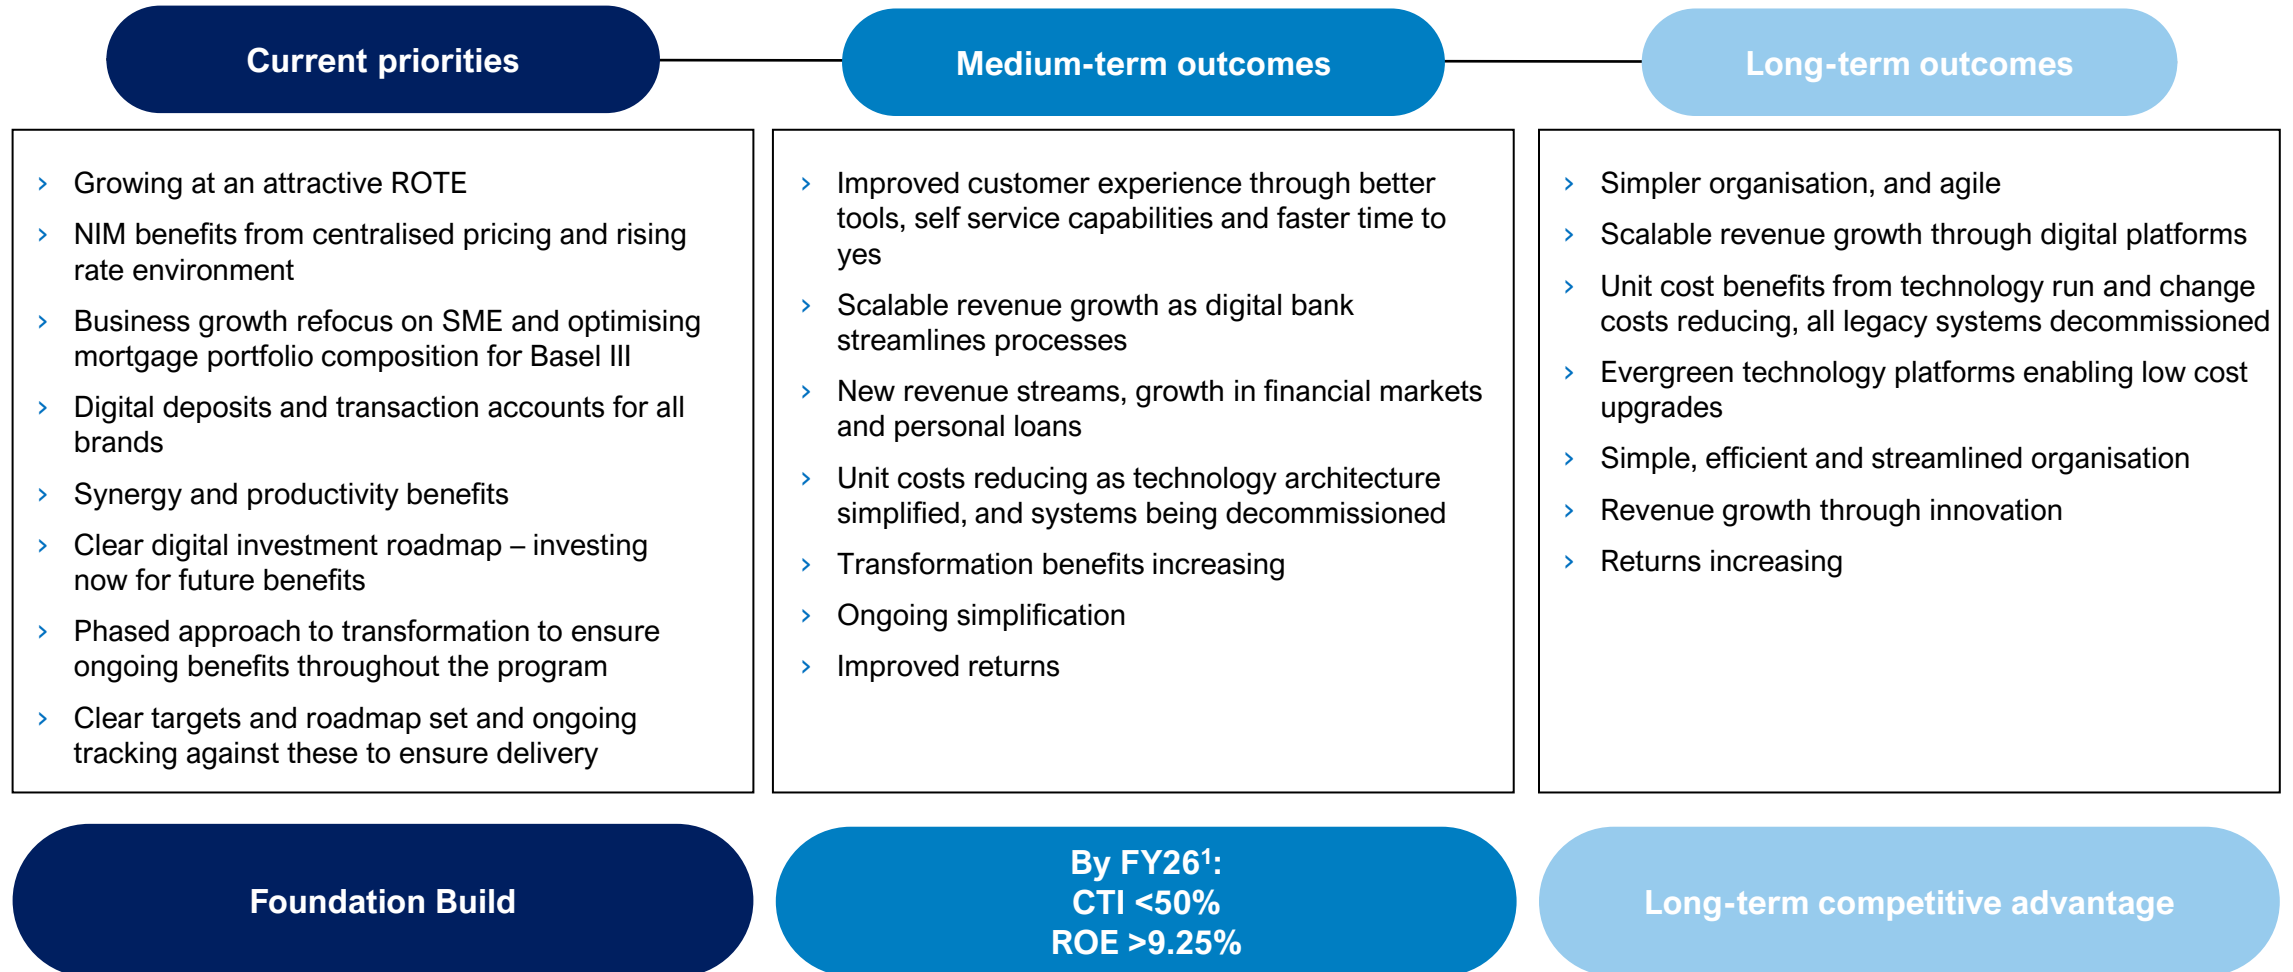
Current priorities

Growing at an attractive ROTE

NIM benefits from centralised pricing and rising rate environment

Business growth refocus on SME and optimising mortgage portfolio composition for Basel III

Digital deposits and transaction accounts for all brands

Synergy and productivity benefits

Clear digital investment roadmap – investing now for future benefits

Phased approach to transformation to ensure ongoing benefits throughout the program

Clear targets and roadmap set and ongoing tracking against these to ensure delivery

Medium-term outcomes

Improved customer experience through better tools, self service capabilities and faster time to yes

Scalable revenue growth as digital bank streamlines processes

New revenue streams, growth in financial markets and personal loans

Unit costs reducing as technology architecture simplified, and systems being decommissioned

Transformation benefits increasing

Ongoing simplification

Improved returns

Long-term outcomes

Simpler organisation, and agile

Scalable revenue growth through digital platforms

Unit cost benefits from technology run and change costs reducing, all legacy systems decommissioned

Evergreen technology platforms enabling low cost upgrades

Simple, efficient and streamlined organisation

Revenue growth through innovation

Returns increasing

Foundation Build

By FY26$^1$:
CTI <50%
ROE >9.25%

Long-term competitive advantage